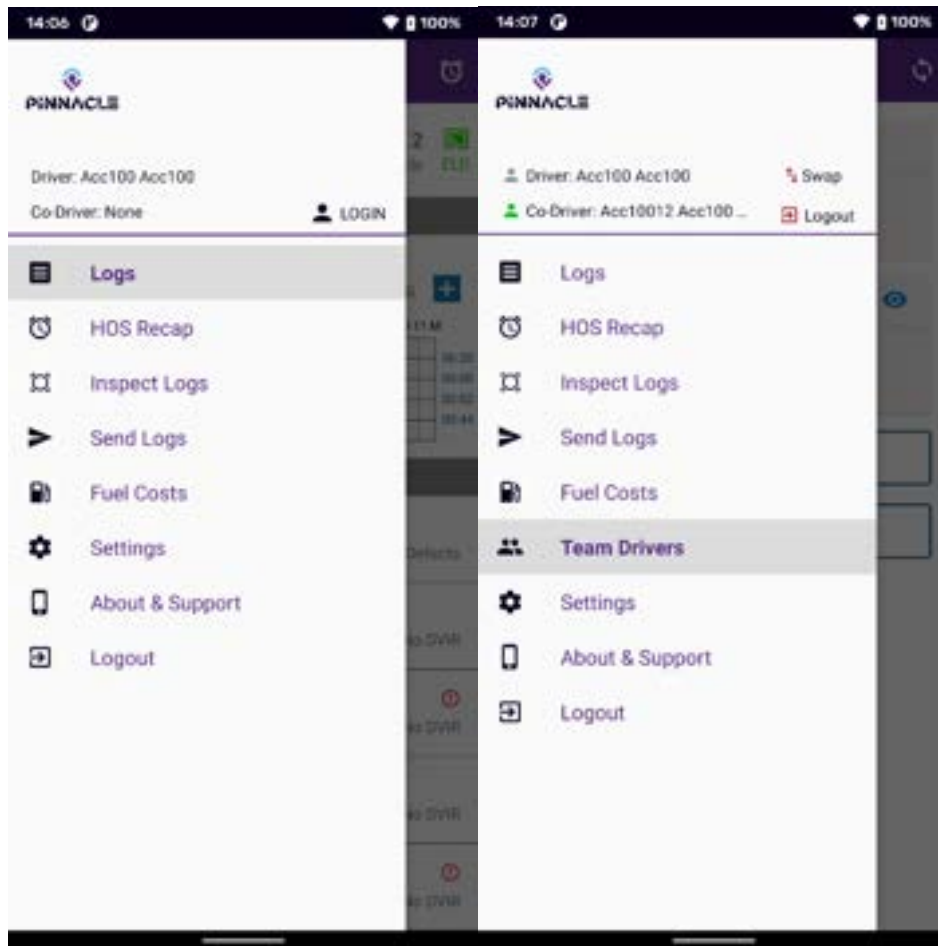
14:06 100%

PINNACLE

Driver: Acc100 Acc100

Co-Driver: None LOGIN

Logs

HOS Recap

Inspect Logs

Send Logs

Fuel Costs

Settings

About & Support

Logout

14:07 100%

PINNACLE

Driver: Acc100 Acc100 Swap

Co-Driver: Acc10012 Acc100 ... Logout

Logs

HOS Recap

Inspect Logs

Send Logs

Fuel Costs

Team Drivers

Settings

About & Support

Logout